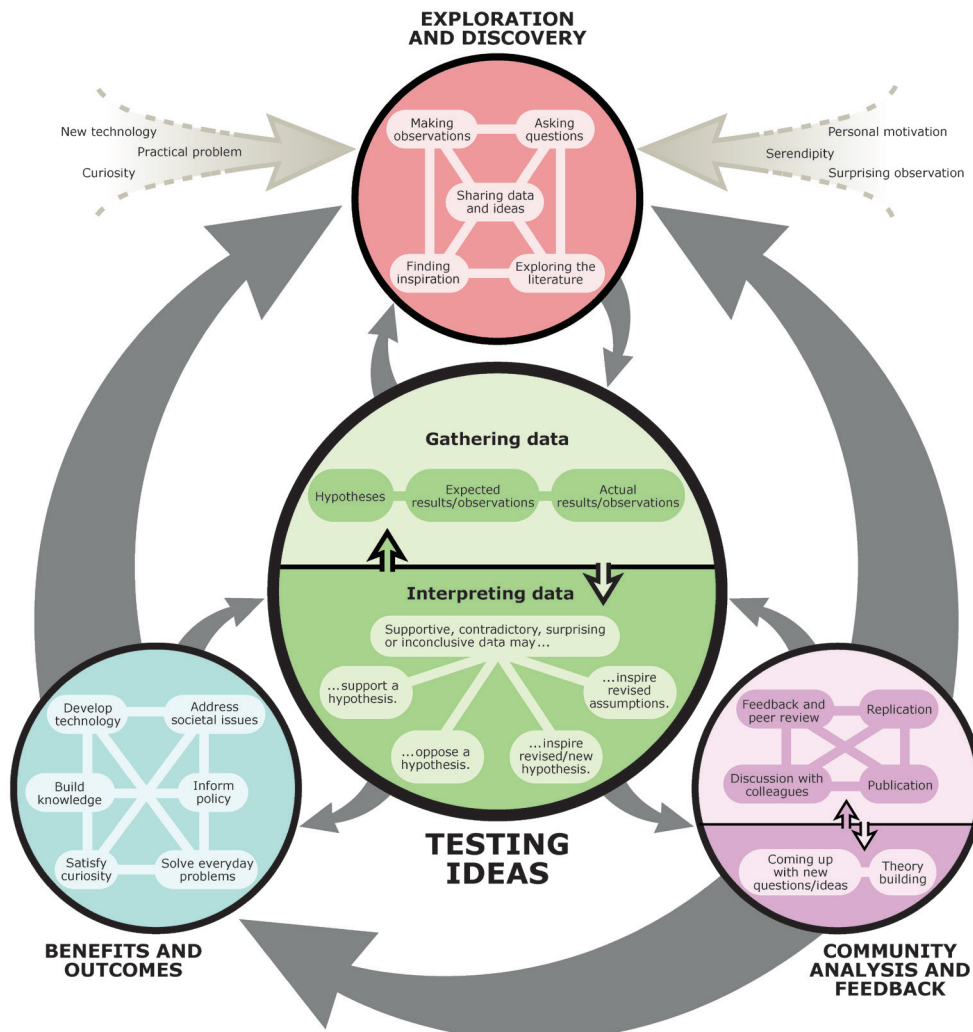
EXPLORATION AND DISCOVERY

New technology
Practical problem
Curiosity

Personal motivation
Serendipity
Surprising observation

Making observations
Asking questions
Sharing data and ideas
Finding inspiration
Exploring the literature

Gathering data
Hypotheses
Expected results/observations
Actual results/observations

Interpreting data
Supportive, contradictory, surprising or inconclusive data may...
...support a hypothesis.
...inspire revised assumptions.
...oppose a hypothesis.
...inspire revised/new hypothesis.

TESTING IDEAS

Develop technology
Address societal issues
Build knowledge
Inform policy
Satisfy curiosity
Solve everyday problems

BENEFITS AND OUTCOMES

Feedback and peer review
Replication
Discussion with colleagues
Publication
Coming up with new questions/ideas
Theory building

COMMUNITY ANALYSIS AND FEEDBACK